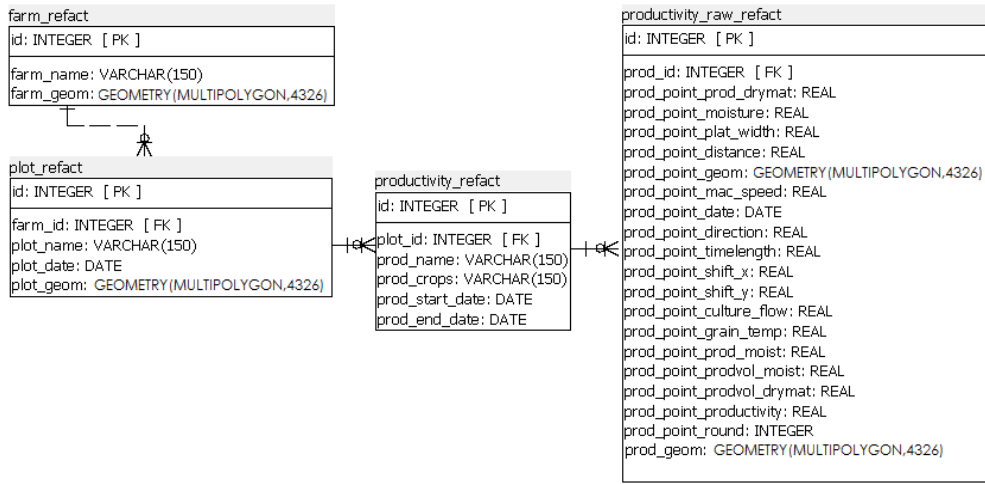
farm_refact
id: INTEGER [ PK ]
farm_name: VARCHAR(150)
farm_geom: GEOMETRY(MULTIPOLYGON,4326)

plot_refact
id: INTEGER [ PK ]
farm_id: INTEGER [ FK ]
plot_name: VARCHAR(150)
plot_date: DATE
plot_geom: GEOMETRY(MULTIPOLYGON,4326)

productivity_refact
id: INTEGER [ PK ]
plot_id: INTEGER [ FK ]
prod_name: VARCHAR(150)
prod_crops: VARCHAR(150)
prod_start_date: DATE
prod_end_date: DATE

productivity_raw_refact
id: INTEGER [ PK ]
prod_id: INTEGER [ FK ]
prod_point_prod_drymat: REAL
prod_point_moisture: REAL
prod_point_plat_width: REAL
prod_point_distance: REAL
prod_point_geom: GEOMETRY(MULTIPOLYGON,4326)
prod_point_mac_speed: REAL
prod_point_date: DATE
prod_point_direction: REAL
prod_point_timelength: REAL
prod_point_shift_x: REAL
prod_point_shift_y: REAL
prod_point_culture_flow: REAL
prod_point_grain_temp: REAL
prod_point_prod_moist: REAL
prod_point_prodvol_moist: REAL
prod_point_prodvol_drymat: REAL
prod_point_productivity: REAL
prod_point_round: INTEGER
prod_geom: GEOMETRY(MULTIPOLYGON,4326)